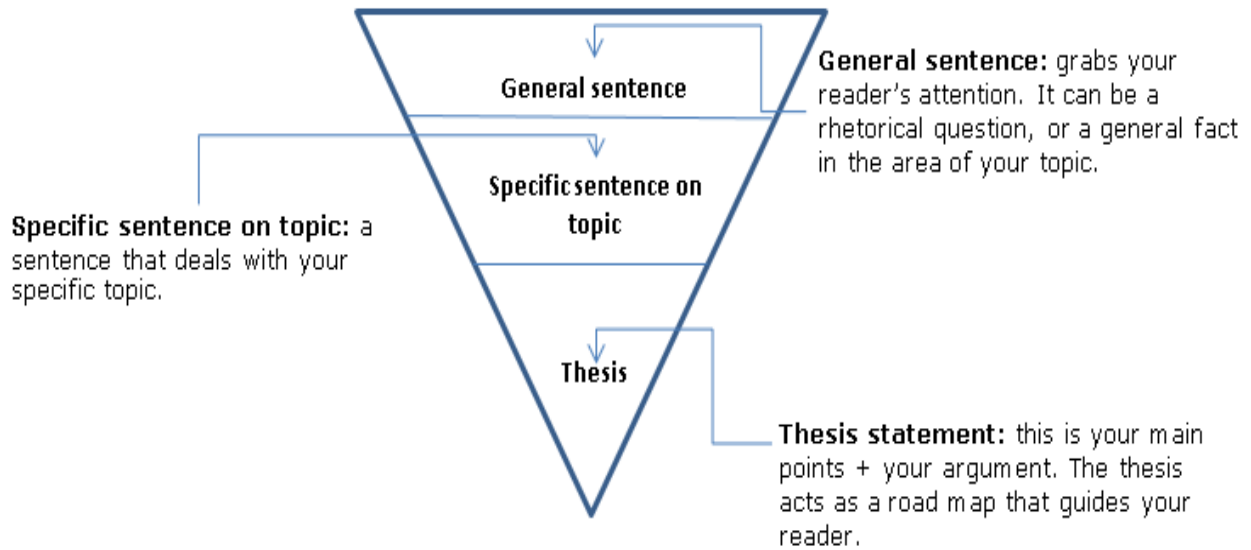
General sentence

General sentence: grabs your reader's attention. It can be a rhetorical question, or a general fact in the area of your topic.

Specific sentence on topic

Specific sentence on topic: a sentence that deals with your specific topic.

Thesis

Thesis statement: this is your main points + your argument. The thesis acts as a road map that guides your reader.